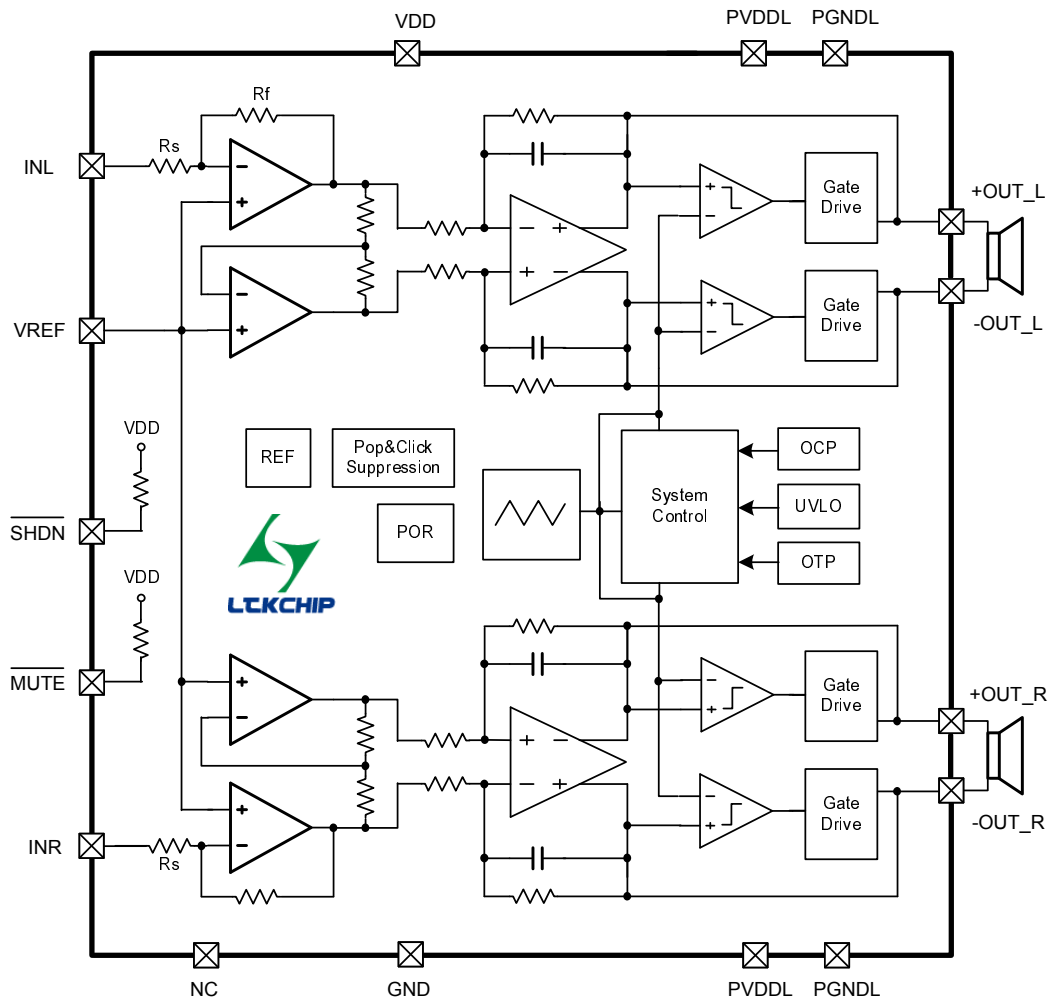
VDD
PVDDL
PGNDL
Rf
Rs
INL
VREF
VDD
$\overline{SHDN}$
VDD
$\overline{MUTE}$
INR
Rs
REF
Pop&Click Suppression
POR
LTKCHIP
System Control
OCP
UVLO
OTP
Gate Drive
Gate Drive
Gate Drive
Gate Drive
+OUT_L
-OUT_L
+OUT_R
-OUT_R
NC
GND
PVDDL
PGNDL